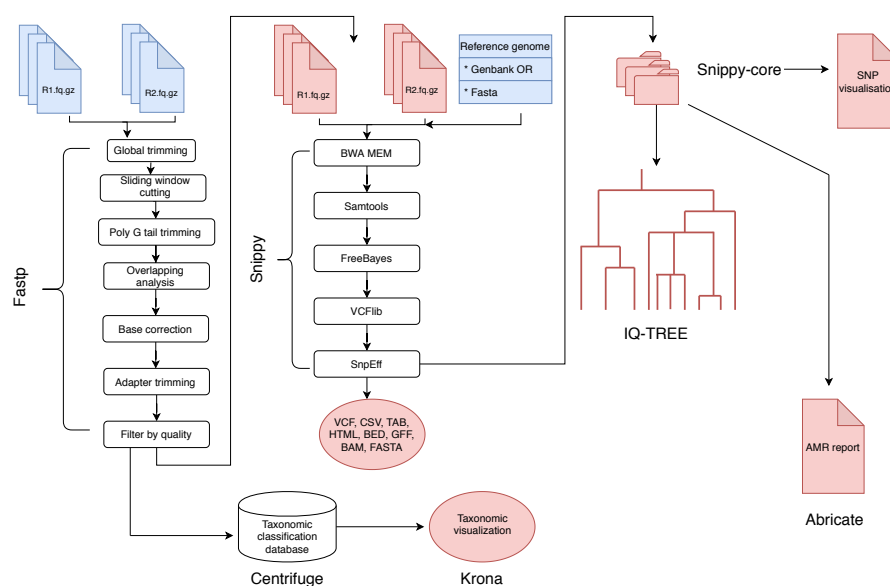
R1.fq.gz

R2.fq.gz

Fastp

Global trimming

Sliding window cutting

Poly G tail trimming

Overlapping analysis

Base correction

Adapter trimming

Filter by quality

R1.fq.gz

R2.fq.gz

Reference genome

* Genbank OR

* Fasta

Snippy

BWA MEM

Samtools

FreeBayes

VCFlib

SnpEff

VCF, CSV, TAB, HTML, BED, GFF, BAM, FASTA

Snippy-core

SNP visualisatio

IQ-TREE

AMR report

Abricate

Taxonomic classification database

Centrifuge

Taxonomic visualization

Krona